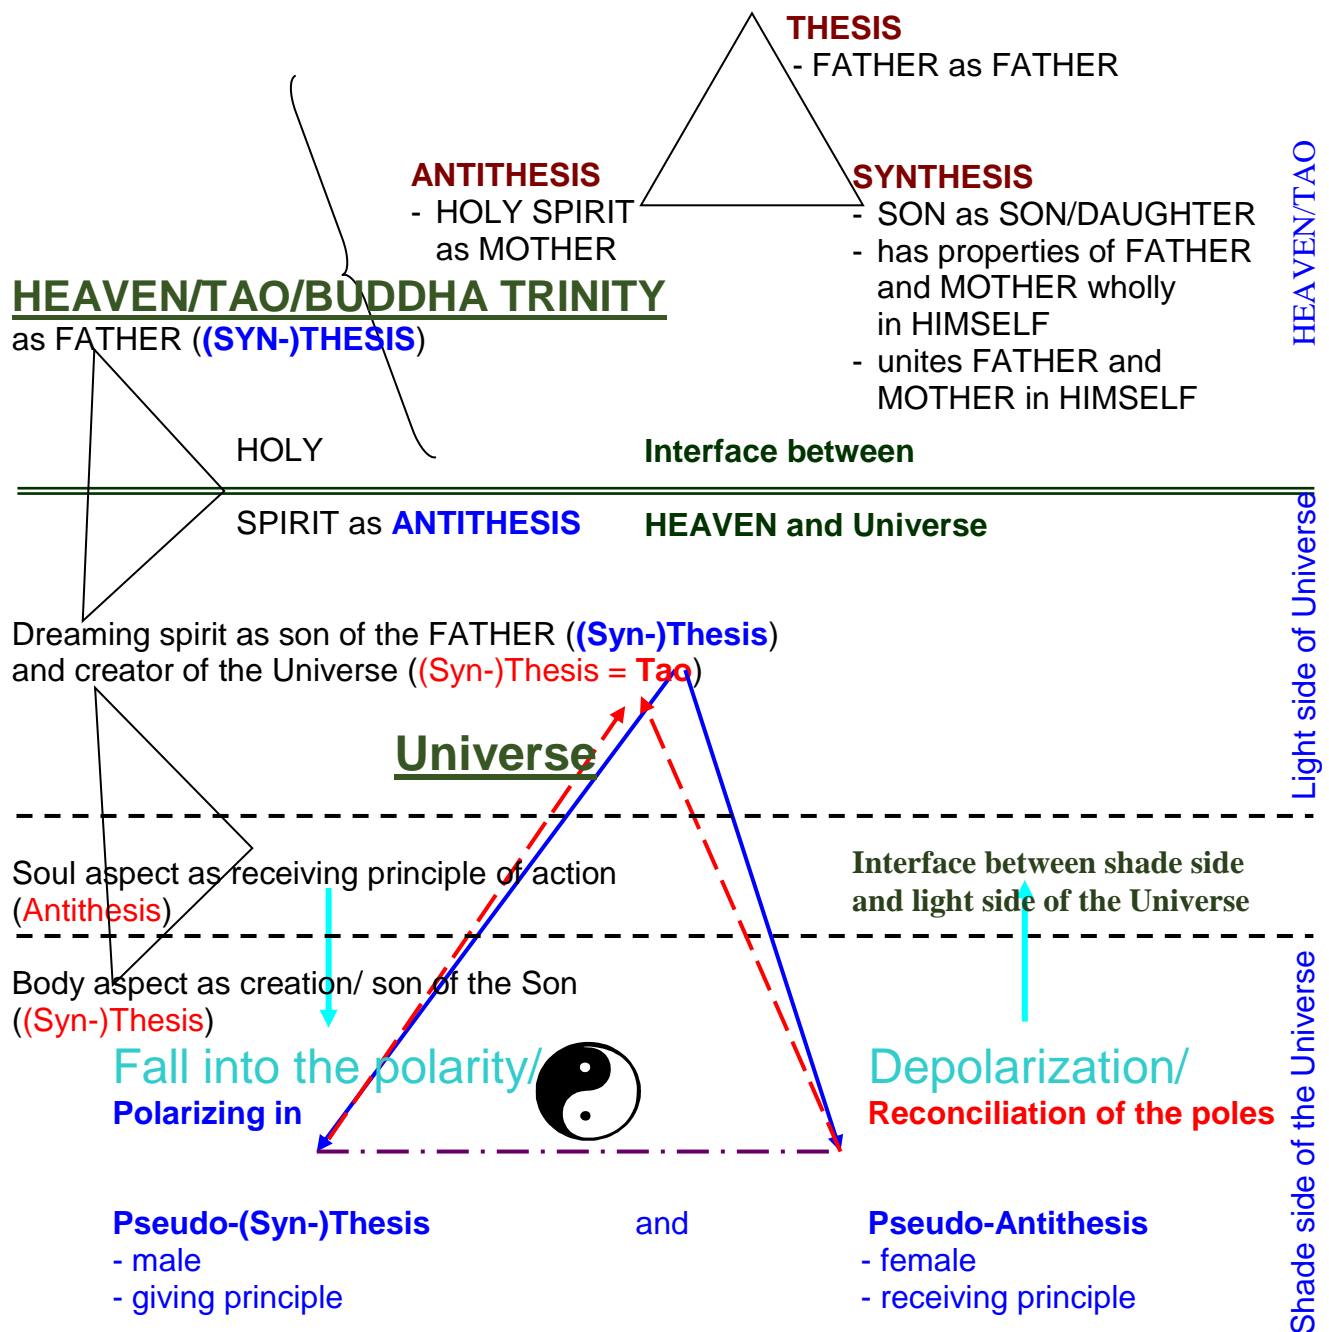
THESIS
- FATHER as FATHER

ANTITHESIS
- HOLY SPIRIT as MOTHER

SYNTHESIS
- SON as SON/DAUGHTER
- has properties of FATHER and MOTHER wholly in HIMSELF
- unites FATHER and MOTHER in HIMSELF

HEAVEN/TAO

HEAVEN/TAO/BUDDHA TRINITY
as FATHER ((SYN-)THESIS)

HOLY

SPIRIT as ANTITHESIS

Interface between

HEAVEN and Universe

Light side of Universe

Dreaming spirit as son of the FATHER ((Syn-)Thesis)
and creator of the Universe ((Syn-)Thesis = Tao)

Universe

Soul aspect as receiving principle of action
(Antithesis)

Interface between shade side and light side of the Universe

Body aspect as creation/ son of the Son
((Syn-)Thesis)

Fall into the polarity/
Polarizing in

Depolarization/
Reconciliation of the poles

Shade side of the Universe

Pseudo-(Syn-)Thesis
- male
- giving principle

and

Pseudo-Antithesis
- female
- receiving principle